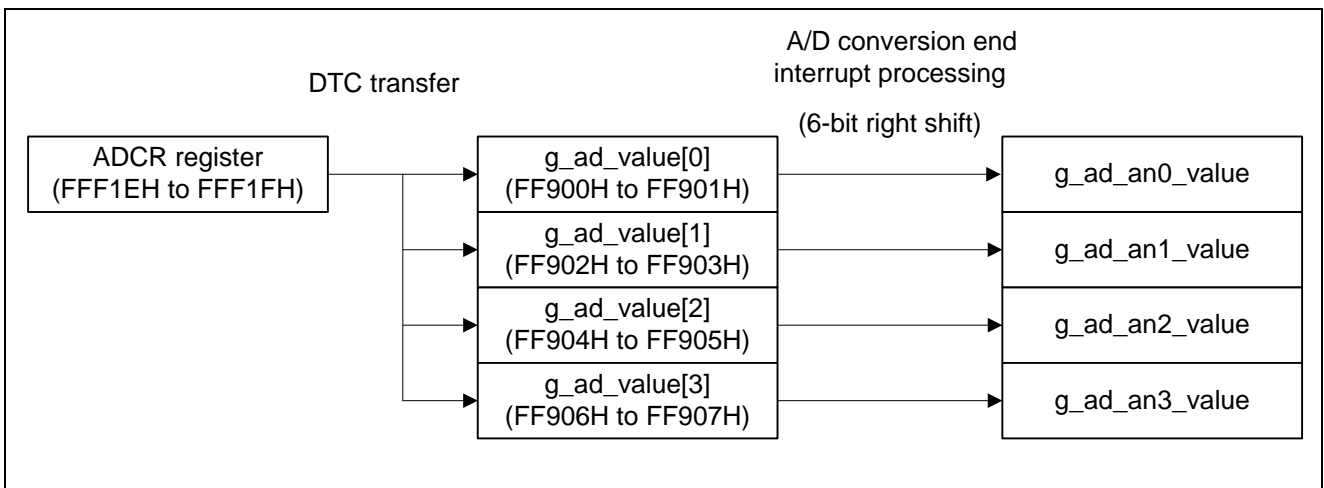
A/D conversion end interrupt processing

DTC transfer

(6-bit right shift)

ADCR register
(FFF1EH to FFF1FH)

g_ad_value[0]
(FF900H to FF901H)

g_ad_an0_value

g_ad_value[1]
(FF902H to FF903H)

g_ad_an1_value

g_ad_value[2]
(FF904H to FF905H)

g_ad_an2_value

g_ad_value[3]
(FF906H to FF907H)

g_ad_an3_value